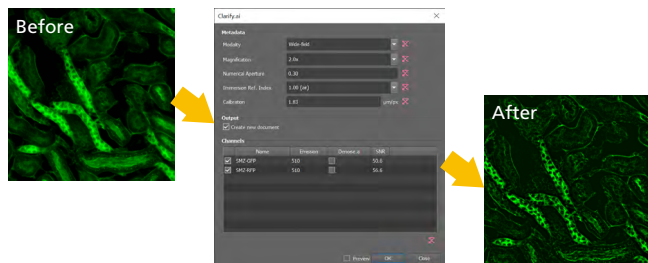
Before

Clarify.ai

Metadata

Modality | Wide-field

Magnification | 2.0x

Numerical Aperture | 0.30

Immersion Ref. Index | 1.00 (air)

Calibration | 1.63 | µm/px

Output

Create new document

Channels

| Name | Emission | Denoise.ai | SNR |
|---|---|---|---|
| SMZ-GFP | 510 | | 50.6 |
| SMZ-RFP | 510 | | 56.6 |

Preview | OK | Close

After